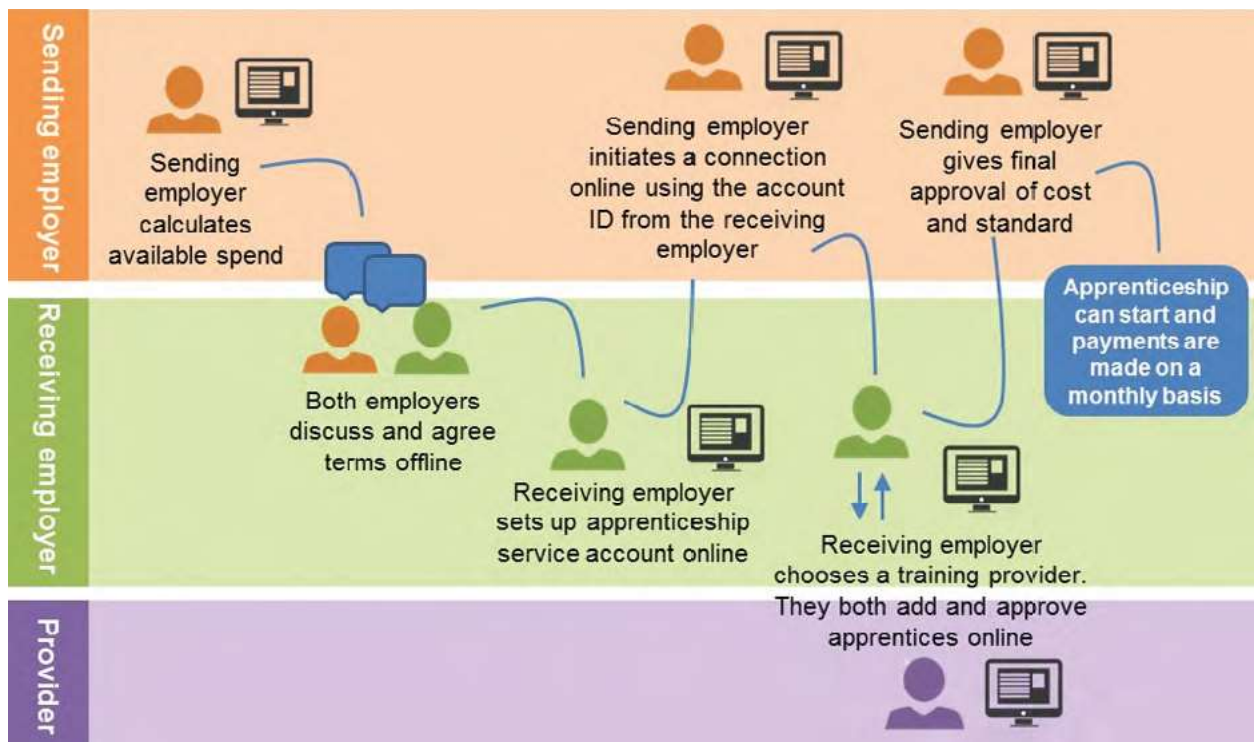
Sending employer

Sending employer calculates available spend

Sending employer initiates a connection online using the account ID from the receiving employer

Sending employer gives final approval of cost and standard

Receiving employer

Both employers discuss and agree terms offline

Receiving employer sets up apprenticeship service account online

Receiving employer chooses a training provider. They both add and approve apprentices online

Apprenticeship can start and payments are made on a monthly basis

Provider